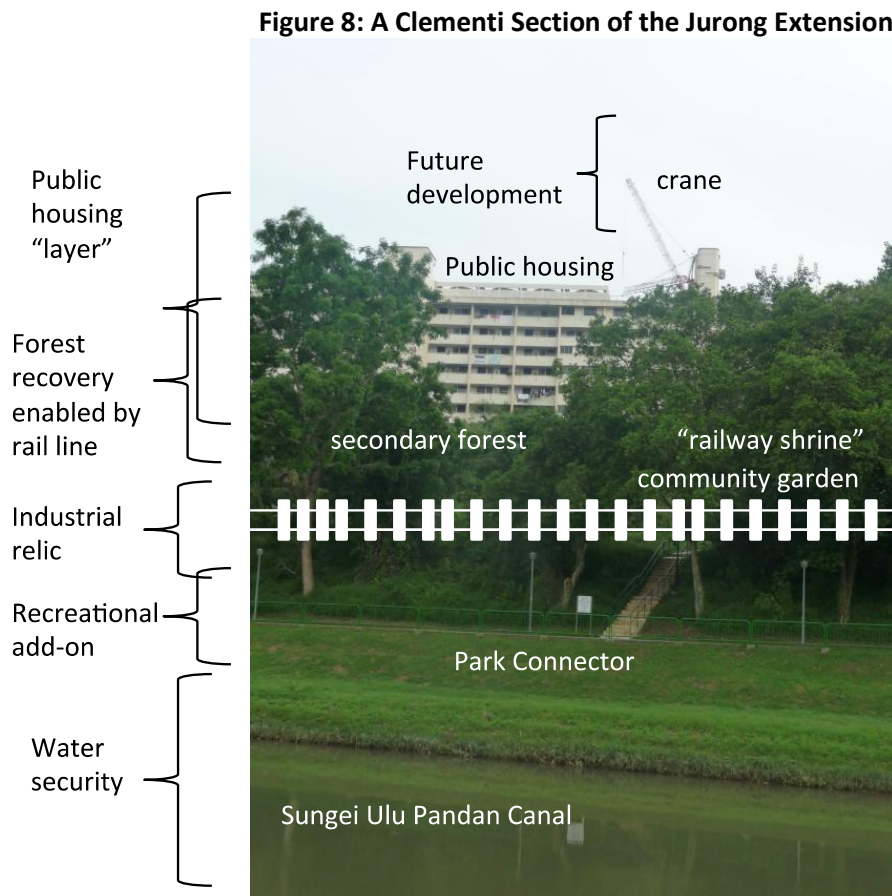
Figure 8: A Clementi Section of the Jurong Extension

Future development

crane

Public housing "layer"

Public housing

Forest recovery enabled by rail line

secondary forest

"railway shrine" community garden

Industrial relic

Recreational add-on

Park Connector

Water security

Sungei Ulu Pandan Canal